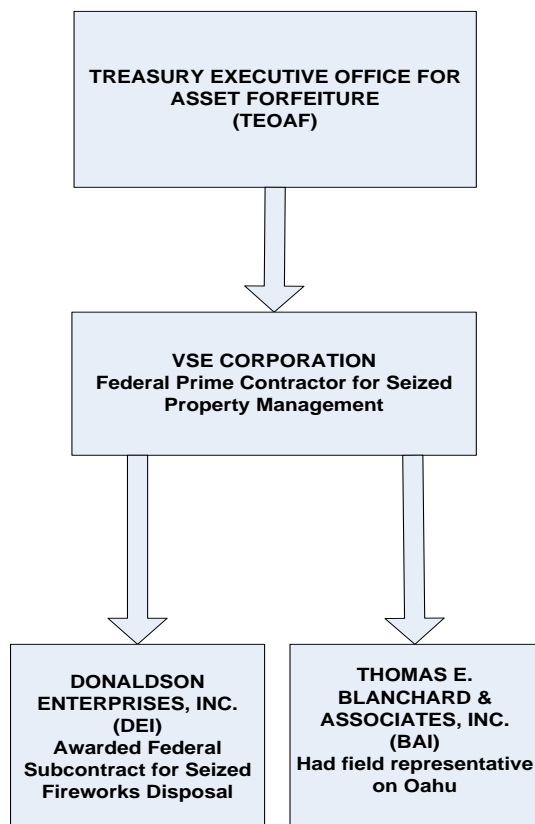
TREASURY EXECUTIVE OFFICE FOR ASSET FORFEITURE
(TEOAF)

VSE CORPORATION
Federal Prime Contractor for Seized Property Management

DONALDSON ENTERPRISES, INC.
(DEI)
Awarded Federal Subcontract for Seized Fireworks Disposal

THOMAS E. BLANCHARD & ASSOCIATES, INC.
(BAI)
Had field representative on Oahu